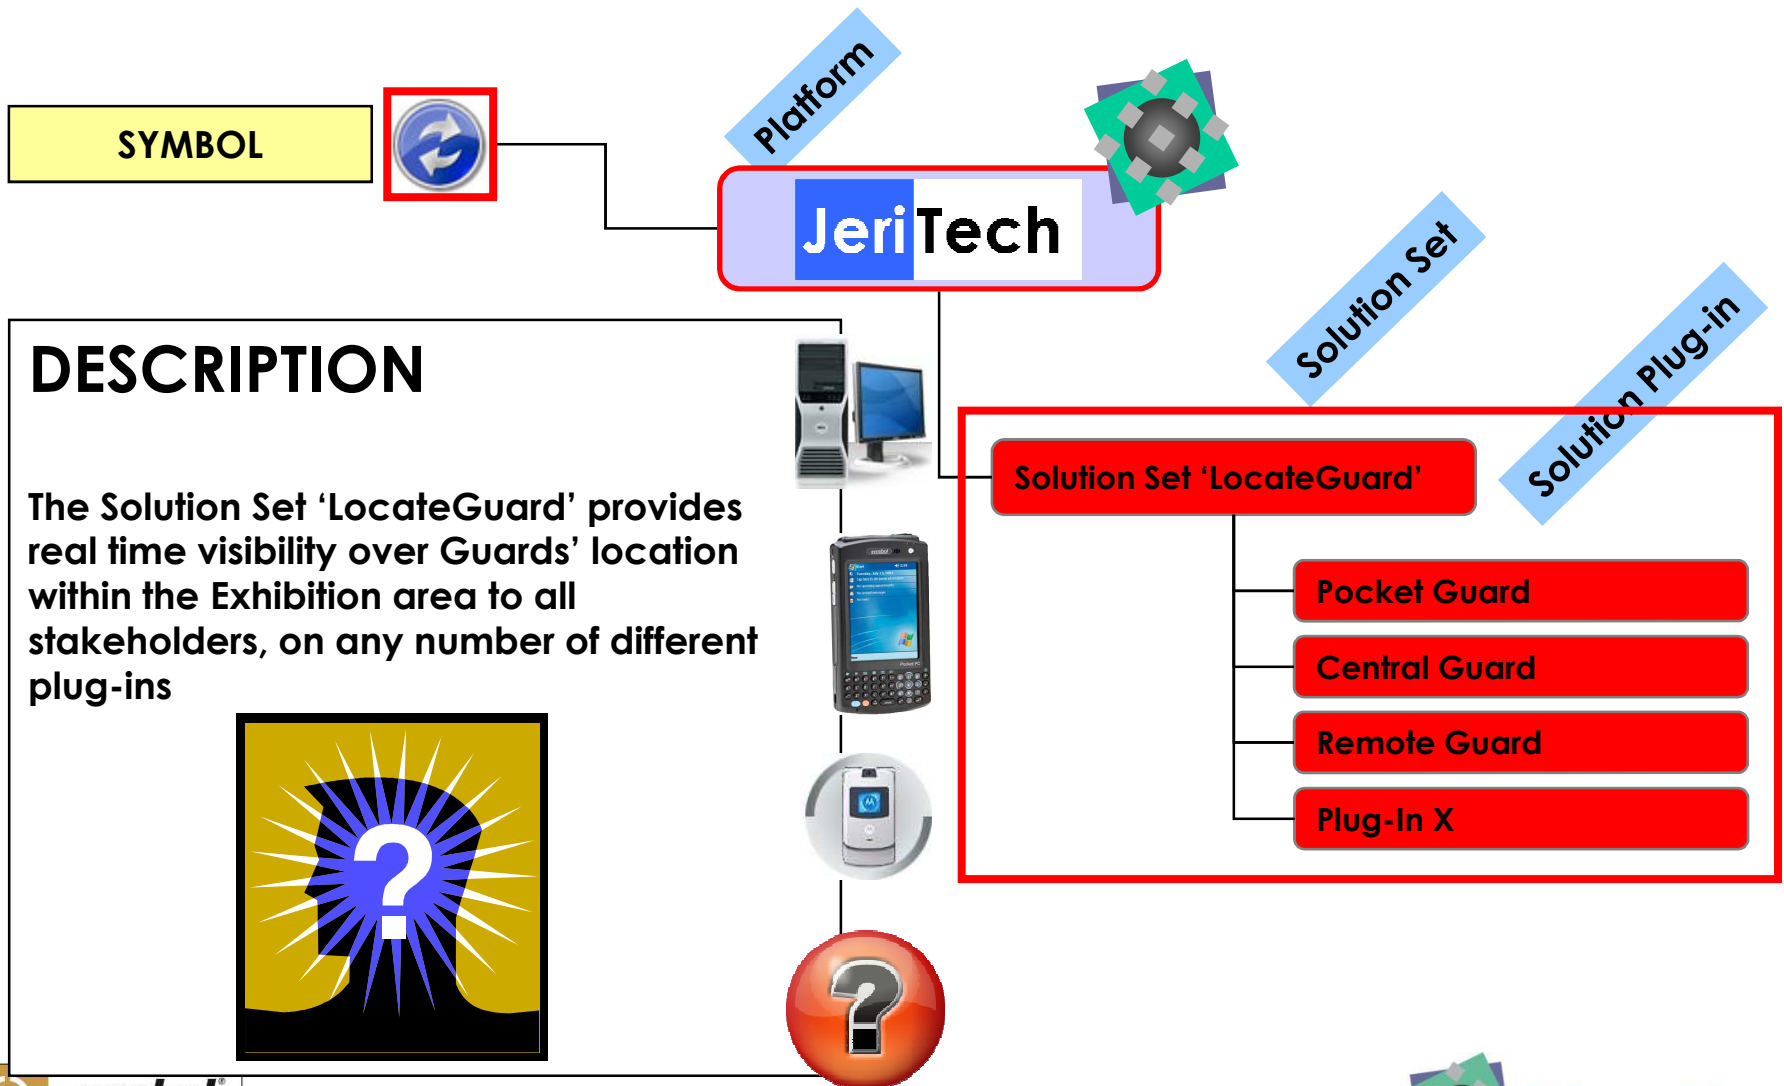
SYMBOL

Platform

JeriTech

Solution Set

Solution Plug-in

DESCRIPTION

The Solution Set ‘LocateGuard’ provides real time visibility over Guards’ location within the Exhibition area to all stakeholders, on any number of different plug-ins

Solution Set ‘LocateGuard’

Pocket Guard

Central Guard

Remote Guard

Plug-In X